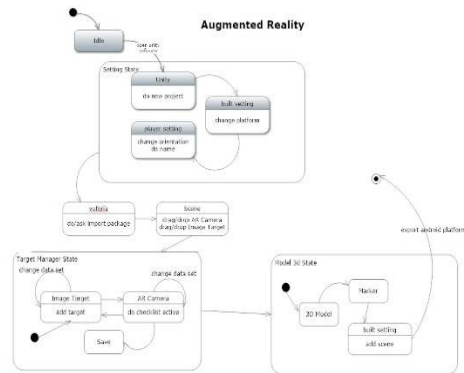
Augmented Reality

Idle

user unity software

Setting State

Unity

do new project

built setting

change platform

player setting

change orientation
do name

vuforia

do/ask import package

Scene

drag/drop AR Camera
drag/drop Image Target

Target Manager State

change data set

Image Target

add target

change data set

AR Camera

do checklist active

Save

Model 3d State

3D Model

Marker

built setting

add scene

export android platform